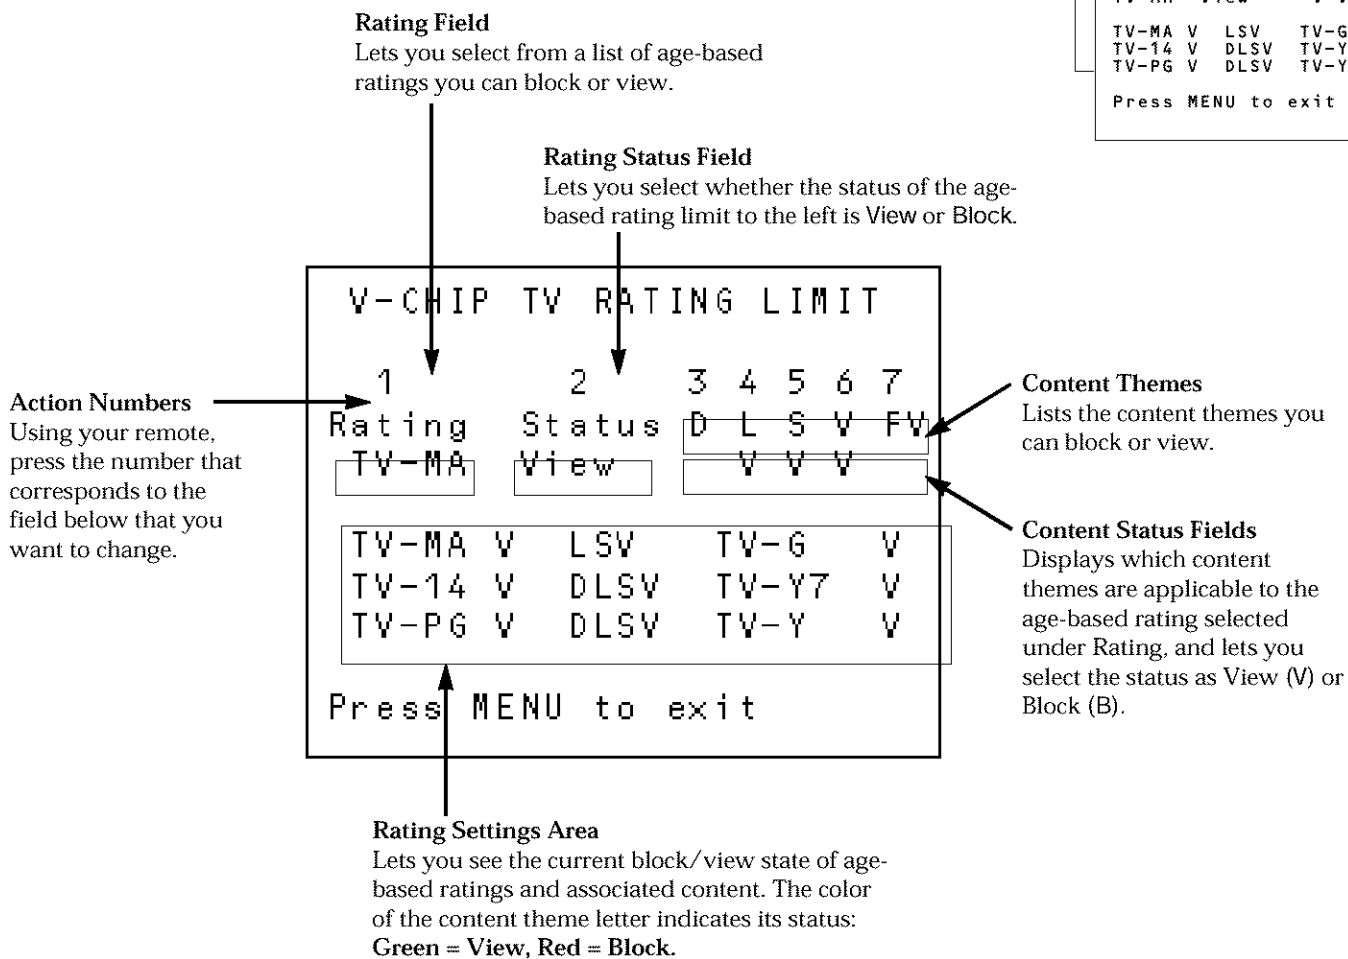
Rating Field
Lets you select from a list of age-based ratings you can block or view.

Rating Status Field
Lets you select whether the status of the age-based rating limit to the left is View or Block.

TV-MA V LSV TV-G
TV-14 V DLSV TV-Y
TV-PG V DLSV TV-Y

Press MENU to exit

V-CHIP TV RATING LIMIT

1 2 3 4 5 6 7
Rating Status D L S V FV
TV-MA View V V V

| TV-MA | V | LSV | TV-G | V |
|---|---|---|---|---|
| TV-14 | V | DLSV | TV-Y7 | V |
| TV-PG | V | DLSV | TV-Y | V |

Press MENU to exit

Action Numbers
Using your remote, press the number that corresponds to the field below that you want to change.

Content Themes
Lists the content themes you can block or view.

Content Status Fields
Displays which content themes are applicable to the age-based rating selected under Rating, and lets you select the status as View (V) or Block (B).

Rating Settings Area
Lets you see the current block/view state of age-based ratings and associated content. The color of the content theme letter indicates its status:
Green = View, Red = Block.